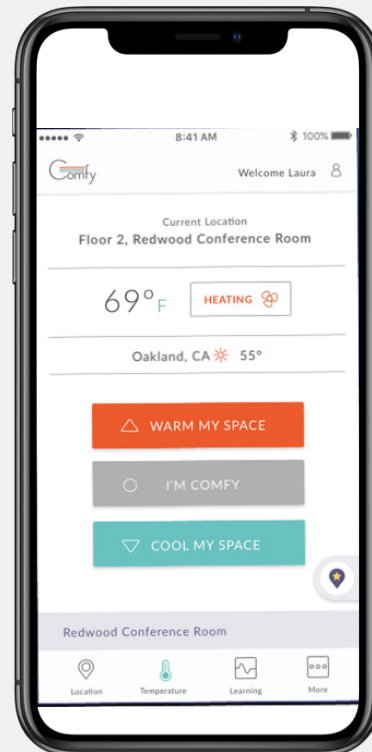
8:41 AM
100%

Comfy
Welcome Laura

Current Location
Floor 2, Redwood Conference Room

69°F
HEATING

Oakland, CA 55°

WARM MY SPACE

I'M COMFY

COOL MY SPACE

Redwood Conference Room

Location
Temperature
Learning
More